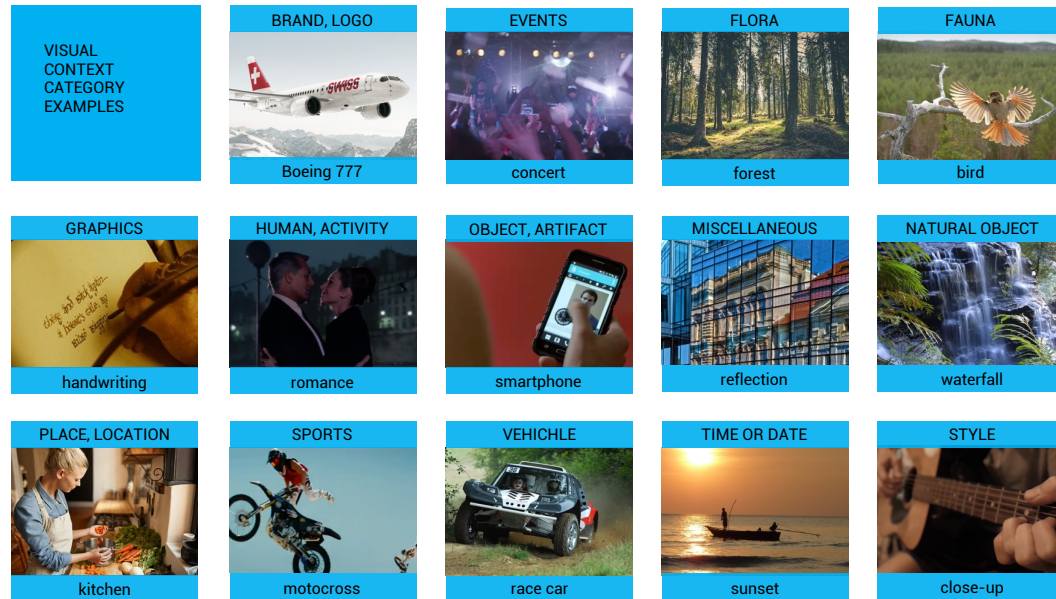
VISUAL CONTEXT CATEGORY EXAMPLES

BRAND, LOGO
SWISS
Boeing 777

EVENTS
concert

FLORA
forest

FAUNA
bird

GRAPHICS
handwriting

HUMAN, ACTIVITY
romance

OBJECT, ARTIFACT
smartphone

MISCELLANEOUS
reflection

NATURAL OBJECT
waterfall

PLACE, LOCATION
kitchen

SPORTS
motocross

VEHICHLE
race car

TIME OR DATE
sunset

STYLE
close-up